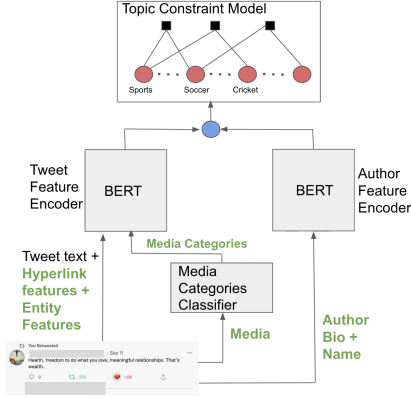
Topic Constraint Model

Sports

Soccer

Cricket

Tweet Feature Encoder

BERT

BERT

Author Feature Encoder

Media Categories

Tweet text + Hyperlink features + Entity Features

Media Categories Classifier

Media

Author Bio + Name

You Retweeted

Sep 11

Health, freedom to do what you love, meaningful relationships. That's wealth.

376

1.8K